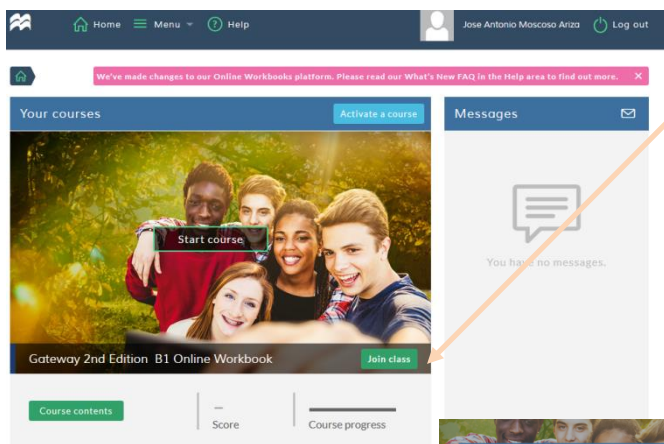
Home Menu Help Jose Antonio Moscoso Ariza Log out

We've made changes to our Online Workbooks platform. Please read our What's New FAQ in the Help area to find out more. ×

Your courses Activate a course

Start course

Gateway 2nd Edition B1 Online Workbook Join class

Course contents

--
Score

Course progress

Messages

You have no messages.